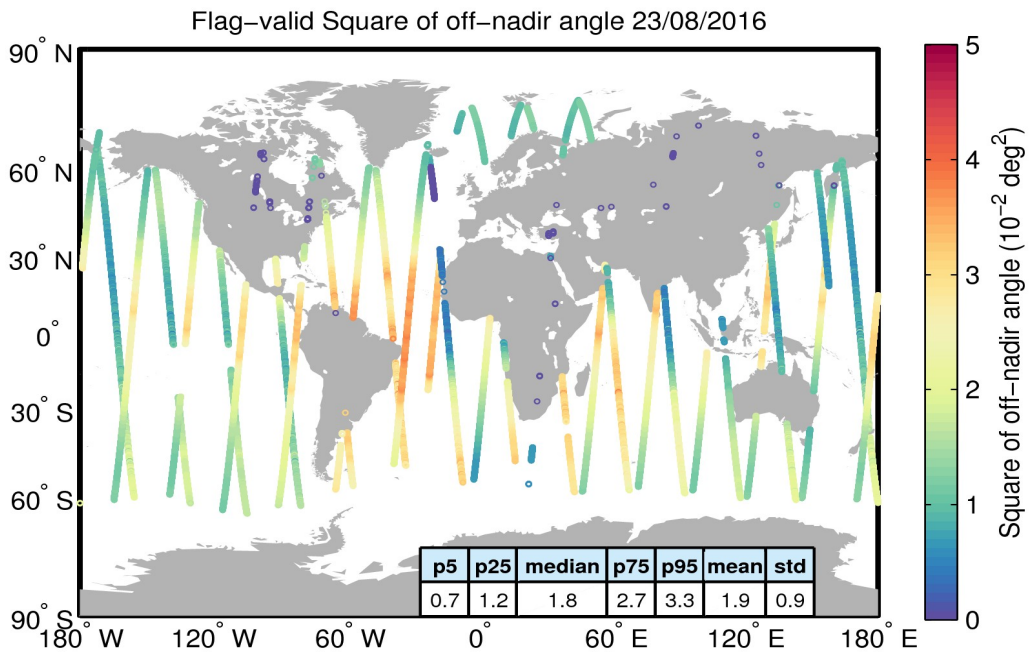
Flag-valid Square of off-nadir angle 23/08/2016

90° N
60° N
30° N
0°
30° S
60° S
90° S
180° W
120° W
60° W
0°
60° E
120° E
180° E

| p5 | p25 | median | p75 | p95 | mean | std |
|---|---|---|---|---|---|---|
| 0.7 | 1.2 | 1.8 | 2.7 | 3.3 | 1.9 | 0.9 |

5
4
3
2
1
0
Square of off-nadir angle ($10^{-2}$ deg$^2$)